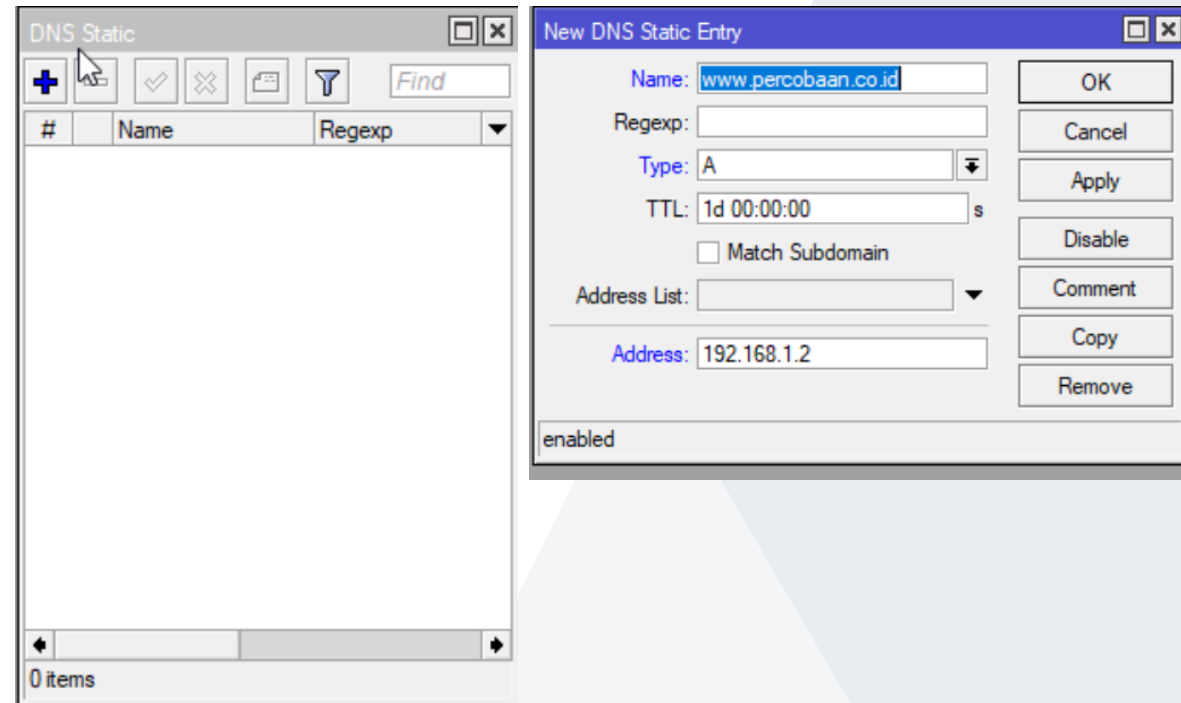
DNS Static

Find

| # | Name | Regexp |
|---|---|---|

0 items

New DNS Static Entry

Name: www.percobaan.co.id
Regexp:
Type: A
TTL: 1d 00:00:00 s
Match Subdomain
Address List:
Address: 192.168.1.2

OK
Cancel
Apply
Disable
Comment
Copy
Remove

enabled